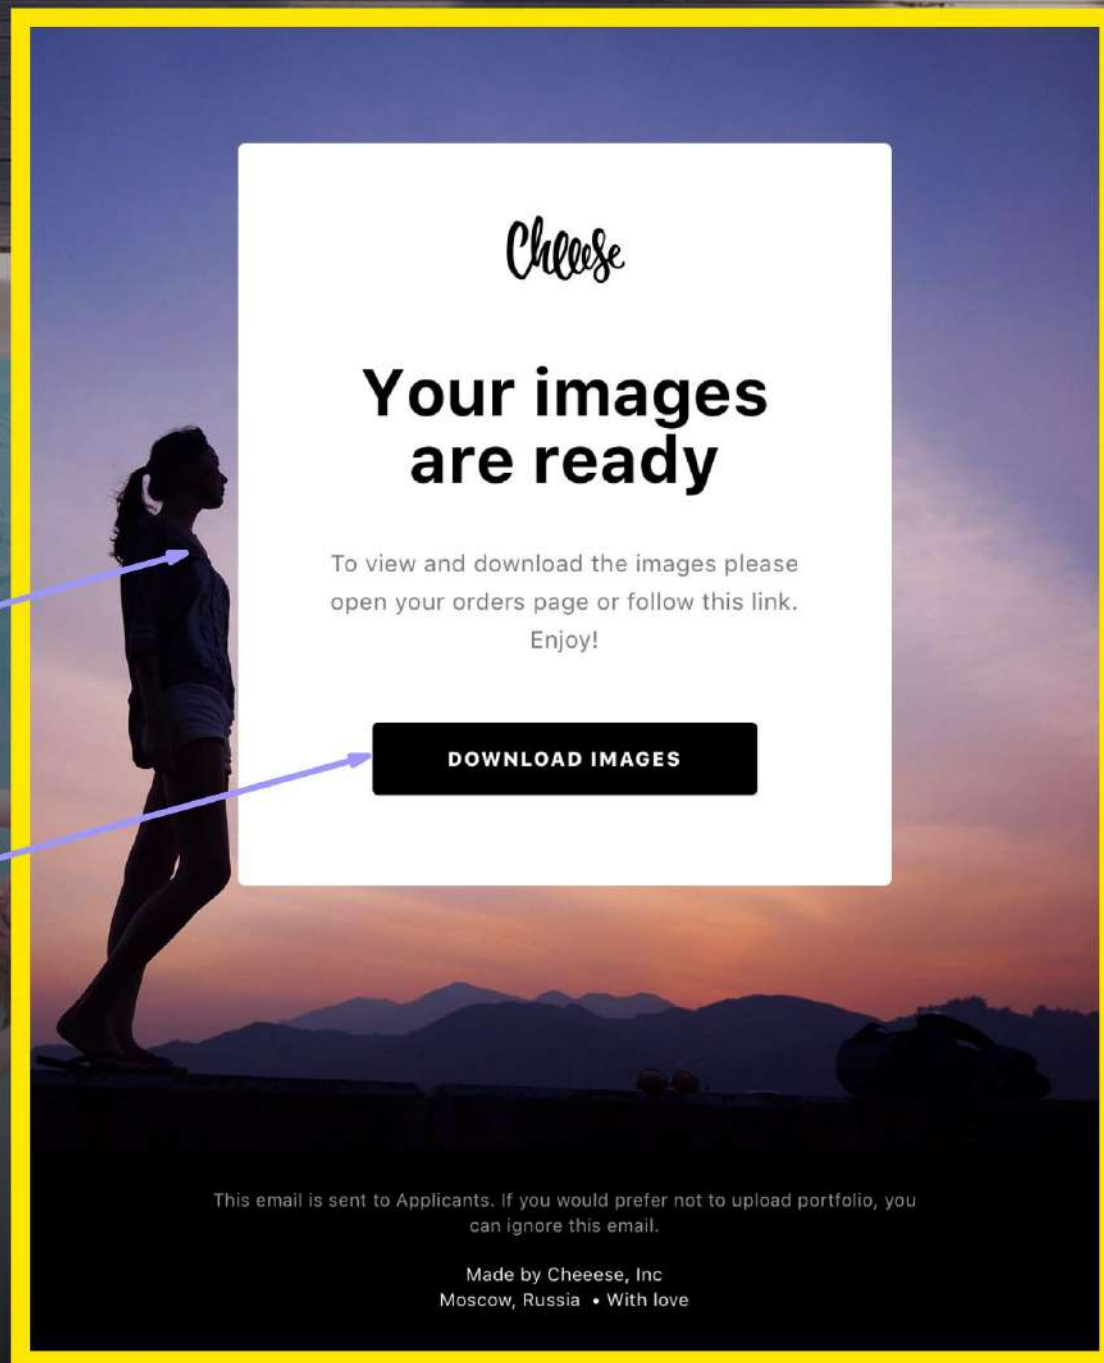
Cheese

Your images are ready

To view and download the images please open your orders page or follow this link. Enjoy!

DOWNLOAD IMAGES

This email is sent to Applicants. If you would prefer not to upload portfolio, you can ignore this email.

Made by Cheeese, Inc
Moscow, Russia • With love